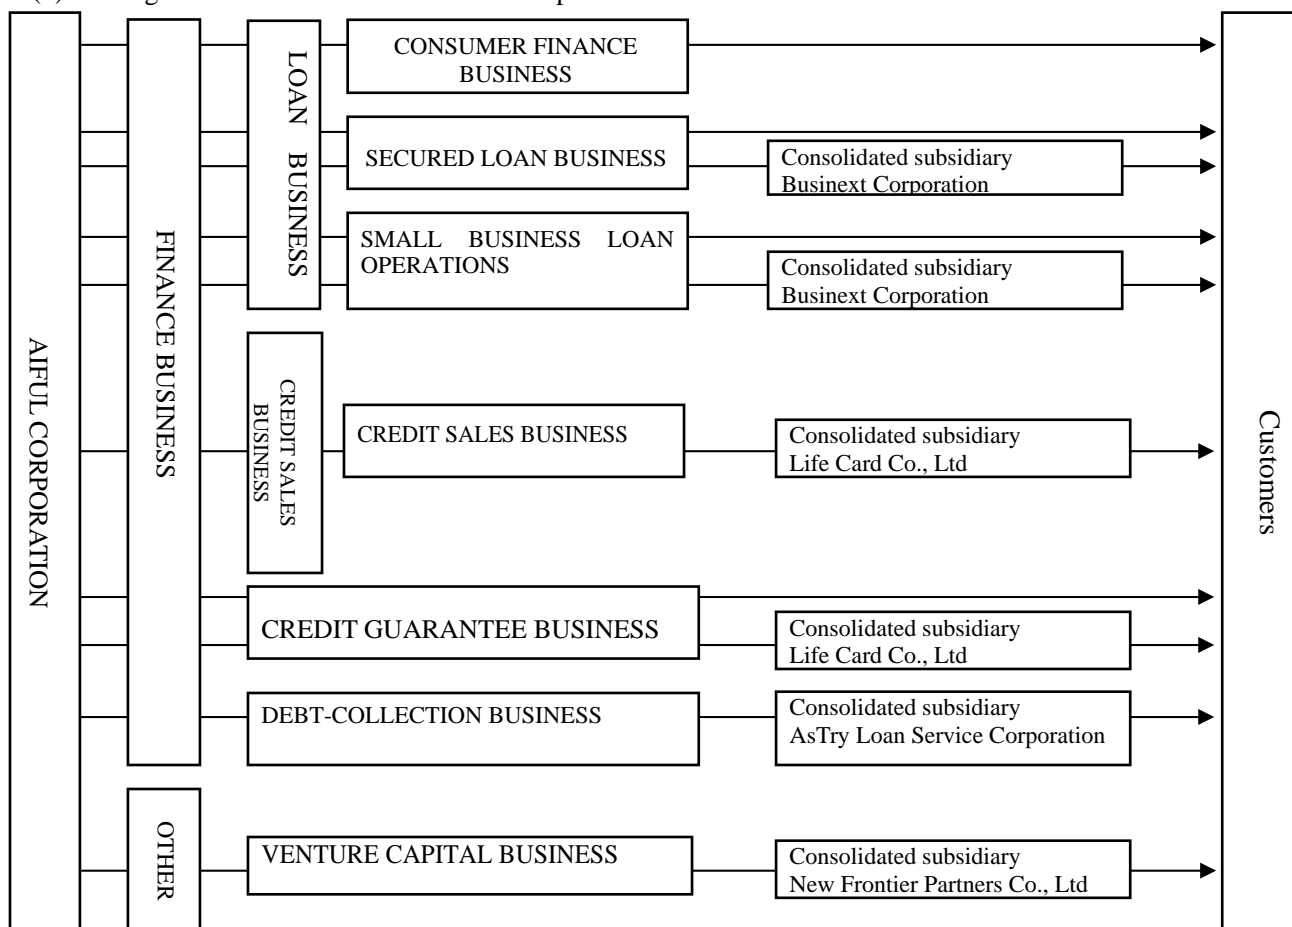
AIFUL CORPORATION

FINANCE BUSINESS

LOAN BUSINESS

CONSUMER FINANCE BUSINESS

SECURED LOAN BUSINESS

Consolidated subsidiary Businext Corporation

SMALL BUSINESS LOAN OPERATIONS

Consolidated subsidiary Businext Corporation

CREDIT SALES BUSINESS

CREDIT SALES BUSINESS

Consolidated subsidiary Life Card Co., Ltd

CREDIT GUARANTEE BUSINESS

Consolidated subsidiary Life Card Co., Ltd

DEBT-COLLECTION BUSINESS

Consolidated subsidiary AsTry Loan Service Corporation

OTHER

VENTURE CAPITAL BUSINESS

Consolidated subsidiary New Frontier Partners Co., Ltd

Customers